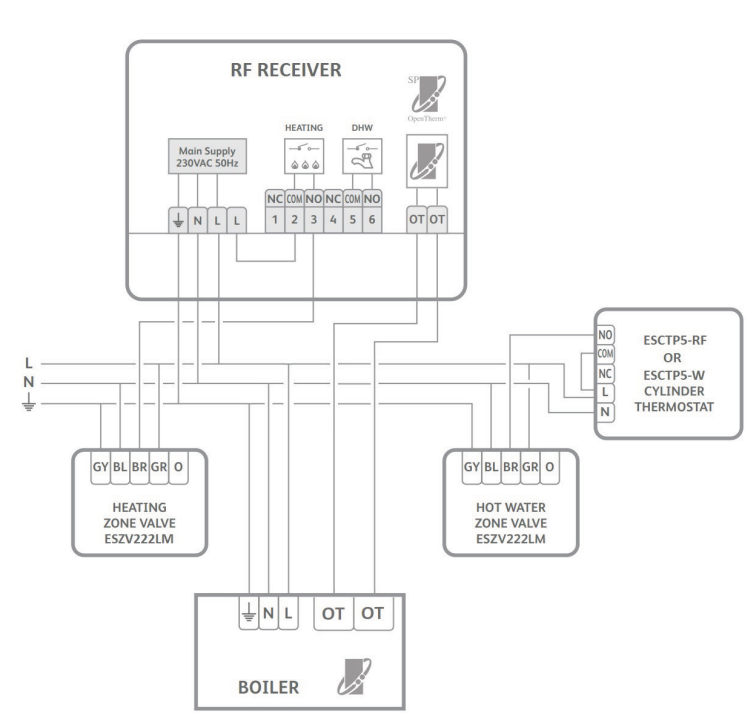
RF RECEIVER

SP

OpenTherm

Main Supply
230VAC 50Hz

HEATING

DHW

NC COM NO NC COM NO
1 2 3 4 5 6

⏚ N L L

OT OT

L
N
⏚

NO
COM
NC
L
N

ESCTP5-RF
OR
ESCTP5-W
CYLINDER
THERMOSTAT

GY BL BR GR O

HEATING
ZONE VALVE
ESZV222LM

GY BL BR GR O

HOT WATER
ZONE VALVE
ESZV222LM

⏚ N L OT OT

BOILER